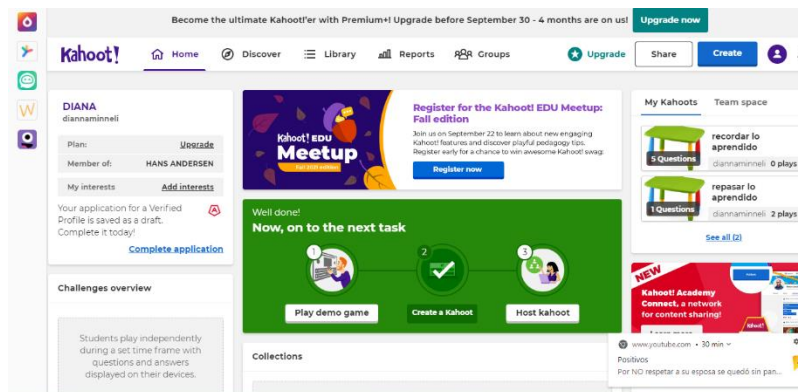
Become the ultimate Kahoot!'er with Premium+! Upgrade before September 30 - 4 months are on us! Upgrade now

Kahoot! Home Discover Library Reports Groups Upgrade Share Create

DIANA
dianaminneli

Plan: Upgrade
Member of: HANS ANDERSEN
My interests Add interests

Your application for a Verified Profile is saved as a draft. Complete it today!
Complete application

Challenges overview

Students play independently during a set time frame with questions and answers displayed on their devices.

Kahoot! EDU Meetup
Fall 2021 edition

Register for the Kahoot! EDU Meetup: Fall edition
Join us on September 22 to learn about new engaging Kahoot! features and discover playful pedagogy tips. Register early for a chance to win awesome Kahoot! swag!
Register now

Well done!
Now, on to the next task
1 2 3
Play demo game
Create a Kahoot
Host kahoot

Collections

My Kahoots Team space

5 Questions
recordar lo aprendido
dianaminneli 0 plays

1 Questions
repasar lo aprendido
dianaminneli 2 plays

See all (2)

NEW
Kahoot! Academy Connect, a network for content sharing!
Learn more

www.youtube.com • 30 min
Positivos
Por NO respetar a su esposa se quedó sin pan...